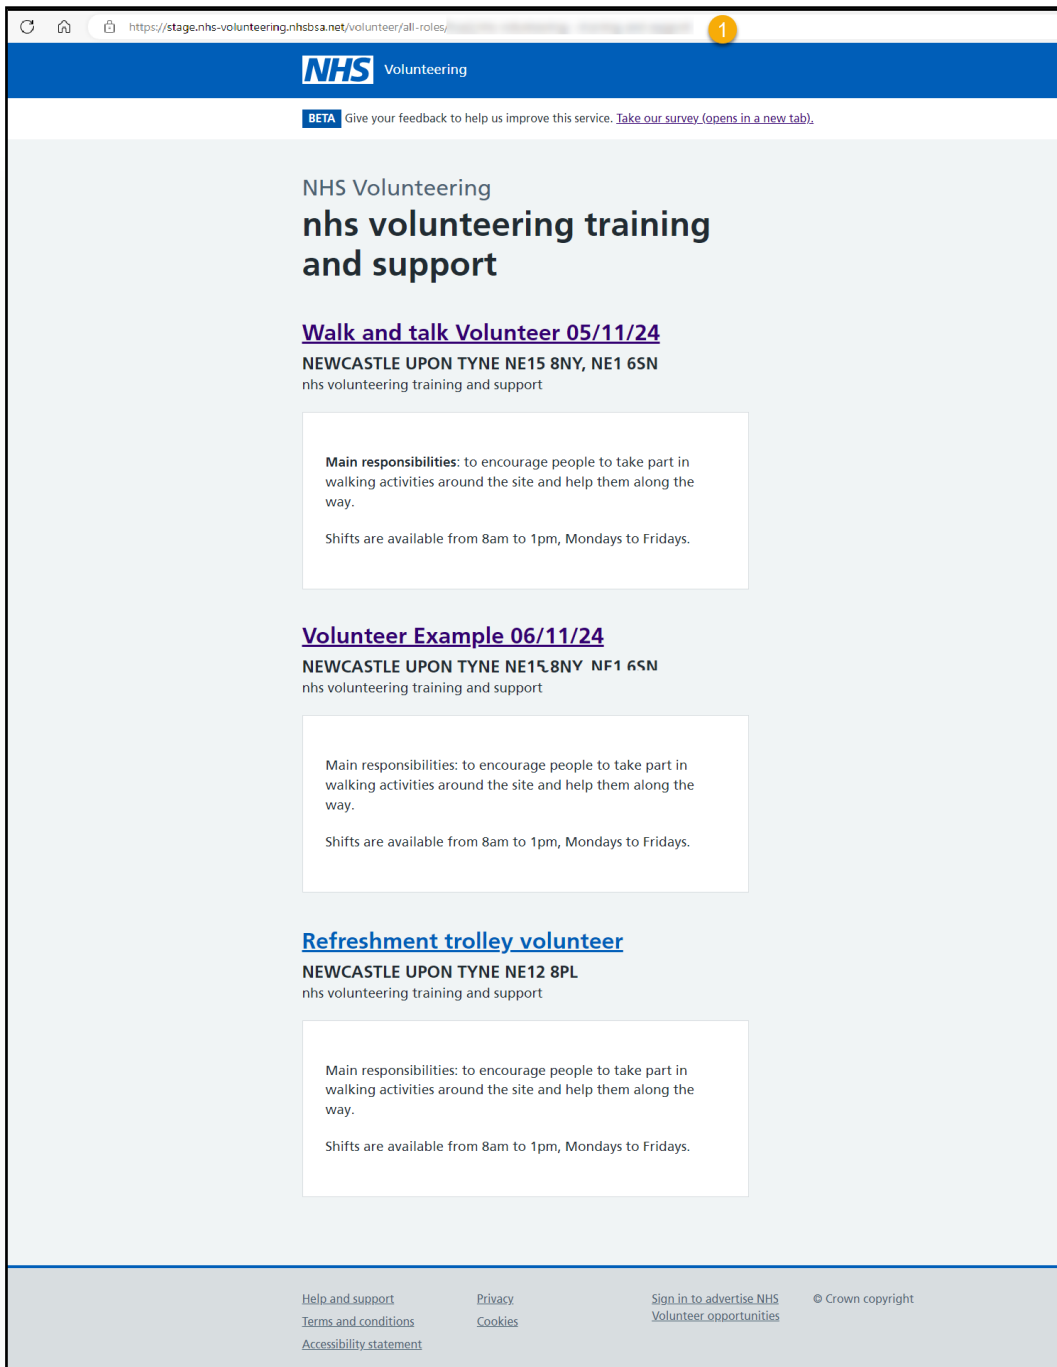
https://stage.nhs-volunteering.nhsbsa.net/volunteer/all-roles/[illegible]

1

NHS Volunteering

BETA Give your feedback to help us improve this service. Take our survey (opens in a new tab).

NHS Volunteering

nhs volunteering training and support

Walk and talk Volunteer 05/11/24

NEWCASTLE UPON TYNE NE15 8NY, NE1 6SN

nhs volunteering training and support

**Main responsibilities**: to encourage people to take part in walking activities around the site and help them along the way.

Shifts are available from 8am to 1pm, Mondays to Fridays.

Volunteer Example 06/11/24

NEWCASTLE UPON TYNE NE15 8NY, NE1 6SN

nhs volunteering training and support

Main responsibilities: to encourage people to take part in walking activities around the site and help them along the way.

Shifts are available from 8am to 1pm, Mondays to Fridays.

Refreshment trolley volunteer

NEWCASTLE UPON TYNE NE12 8PL

nhs volunteering training and support

Main responsibilities: to encourage people to take part in walking activities around the site and help them along the way.

Shifts are available from 8am to 1pm, Mondays to Fridays.

Help and support
Terms and conditions
Accessibility statement

Privacy
Cookies

Sign in to advertise NHS Volunteer opportunities

© Crown copyright